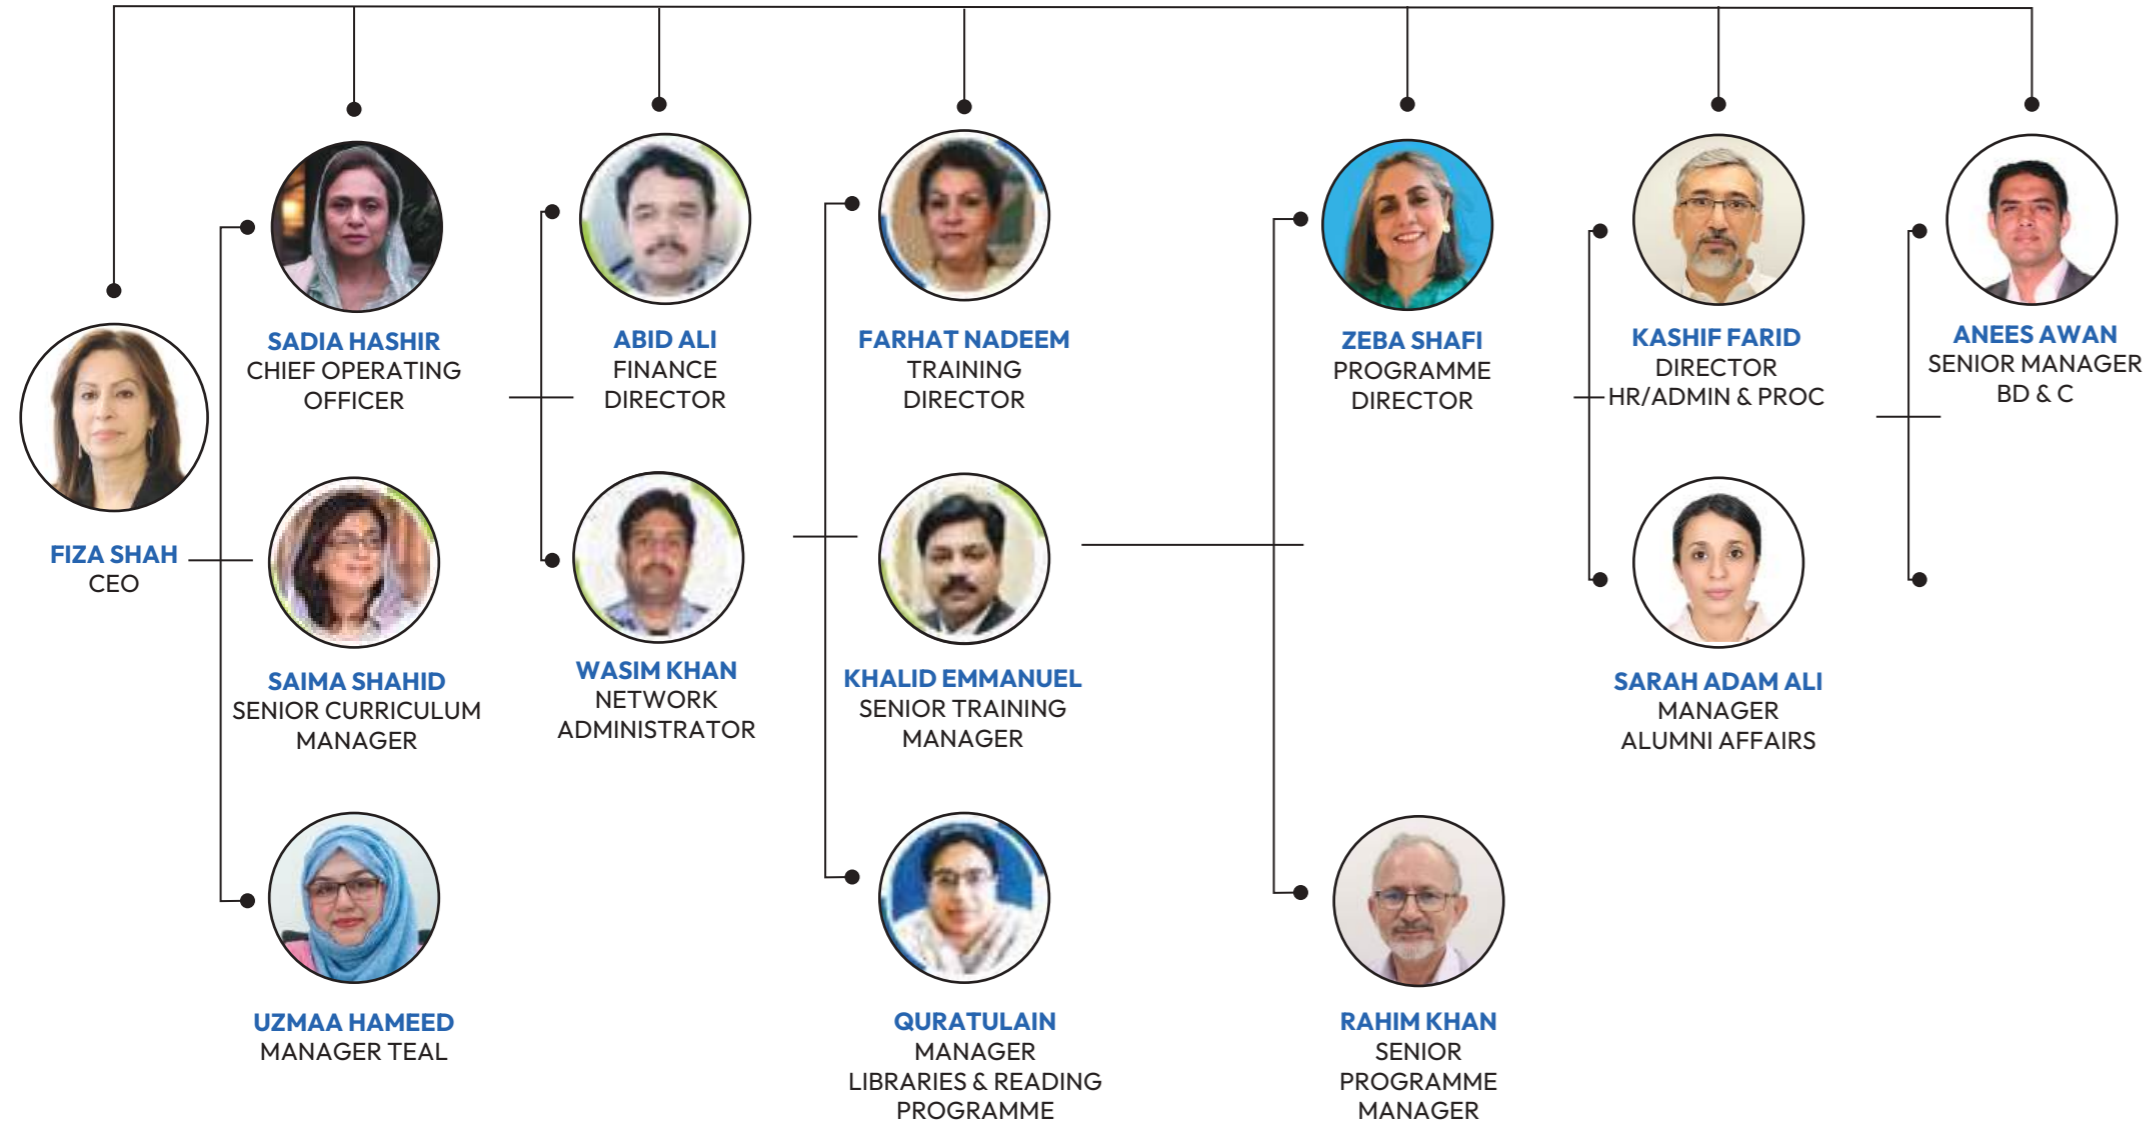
FIZA SHAH
CEO

SADIA HASHIR
CHIEF OPERATING OFFICER

SAIMA SHAHID
SENIOR CURRICULUM MANAGER

UZMAA HAMEED
MANAGER TEAL

ABID ALI
FINANCE DIRECTOR

WASIM KHAN
NETWORK ADMINISTRATOR

FARHAT NADEEM
TRAINING DIRECTOR

KHALID EMMANUEL
SENIOR TRAINING MANAGER

QURATULAIN
MANAGER LIBRARIES & READING PROGRAMME

ZEBA SHAFI
PROGRAMME DIRECTOR

RAHIM KHAN
SENIOR PROGRAMME MANAGER

KASHIF FARID
DIRECTOR HR/ADMIN & PROC

SARAH ADAM ALI
MANAGER ALUMNI AFFAIRS

ANEES AWAN
SENIOR MANAGER BD & C